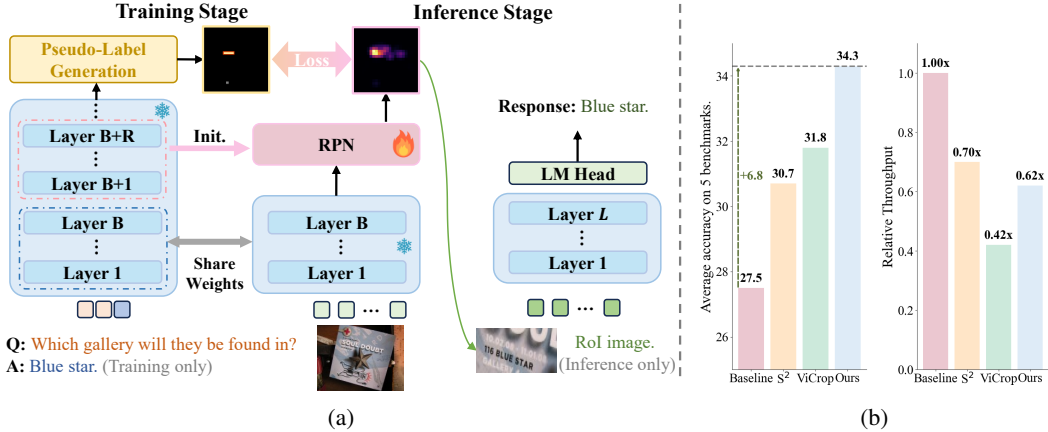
Training Stage

Inference Stage

Pseudo-Label Generation

Loss

Response: Blue star.

Layer B+R

Init.

RPN

LM Head

Layer B+1

Layer B

Layer B

Layer $L$

Layer 1

Layer 1

Layer 1

Share Weights

Q: Which gallery will they be found in?
A: Blue star. (Training only)

RoI image. (Inference only)

(a)

Average accuracy on 5 benchmarks.

34

32

30

28

26

+6.8

27.5

30.7

31.8

34.3

Baseline $S^2$ ViCrop Ours

Relative Throughput

1.0

0.8

0.6

0.4

0.2

0.0

1.00x

0.70x

0.42x

0.62x

Baseline $S^2$ ViCrop Ours

(b)